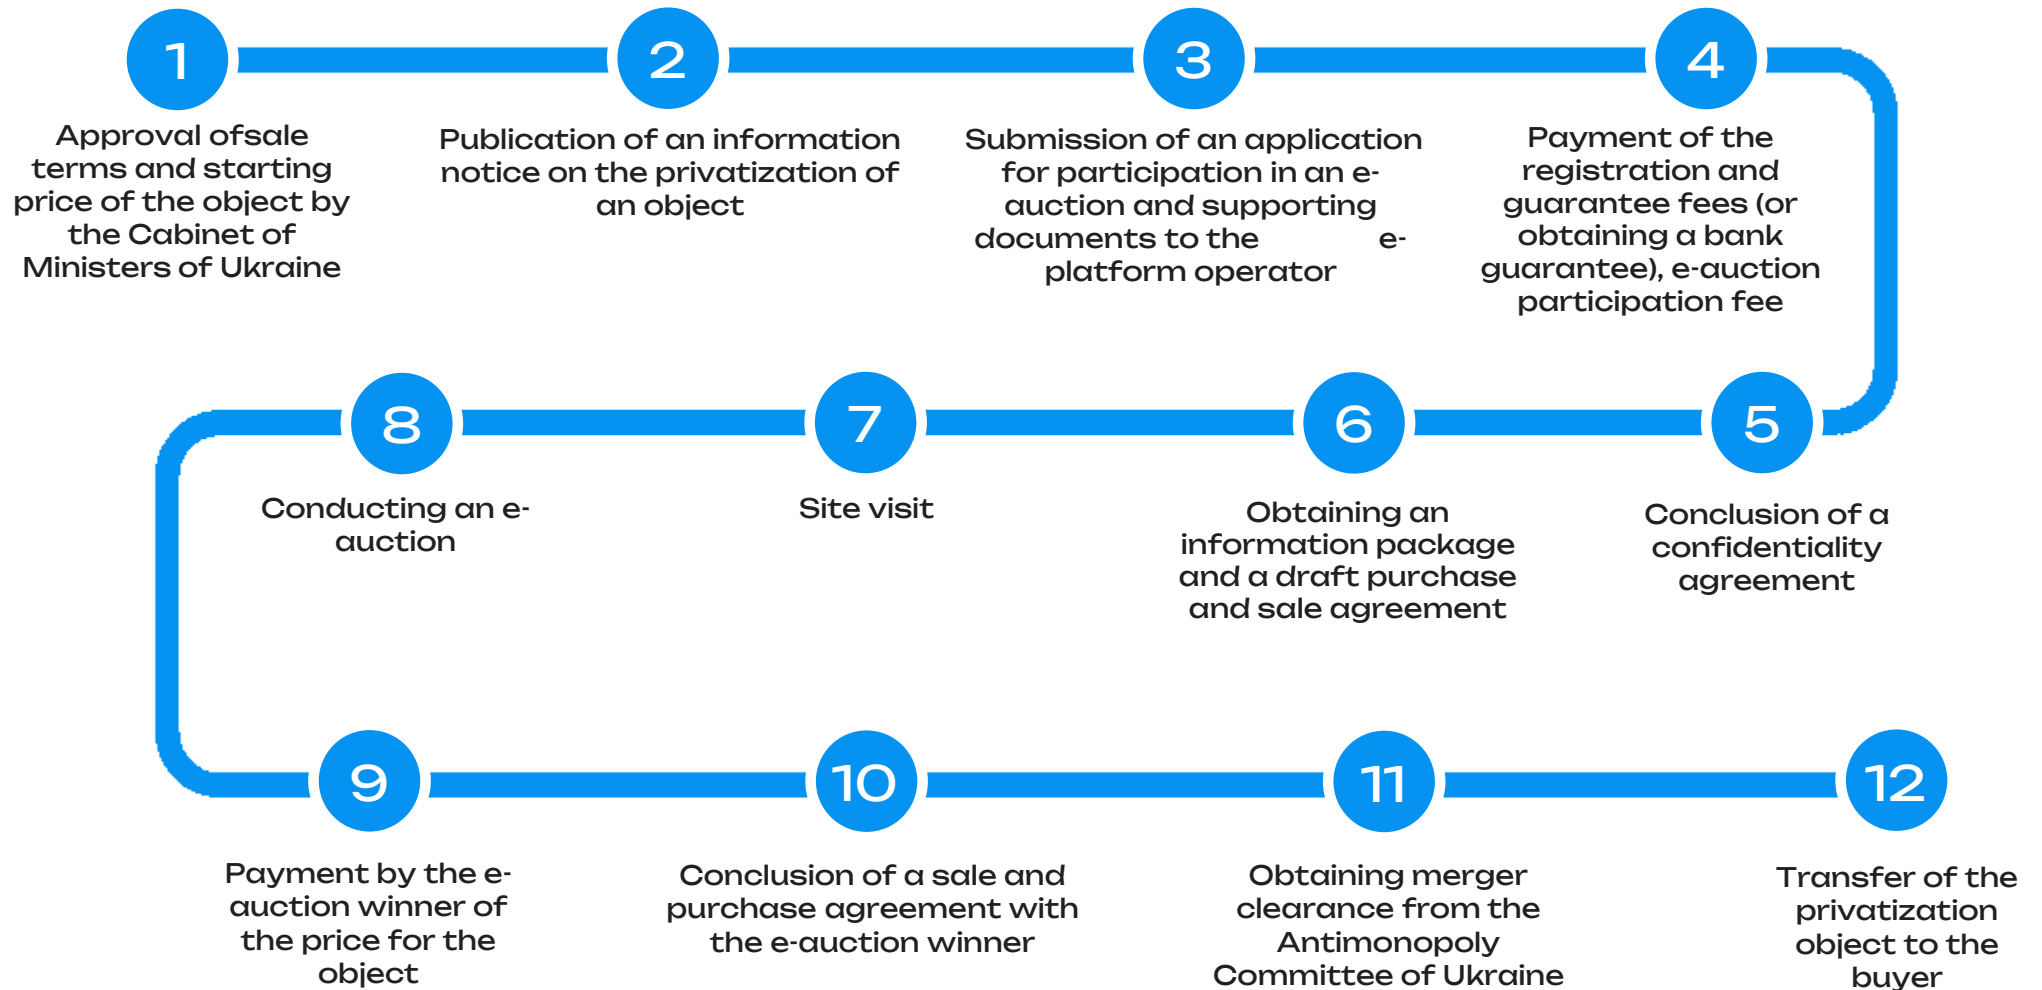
1
Approval ofsale terms and starting price of the object by the Cabinet of Ministers of Ukraine

2
Publication of an information notice on the privatization of an object

3
Submission of an application for participation in an e-auction and supporting documents to the e-platform operator

4
Payment of the registration and guarantee fees (or obtaining a bank guarantee), e-auction participation fee

8
Conducting an e-auction

7
Site visit

6
Obtaining an information package and a draft purchase and sale agreement

5
Conclusion of a confidentiality agreement

9
Payment by the e-auction winner of the price for the object

10
Conclusion of a sale and purchase agreement with the e-auction winner

11
Obtaining merger clearance from the Antimonopoly Committee of Ukraine

12
Transfer of the privatization object to the buyer